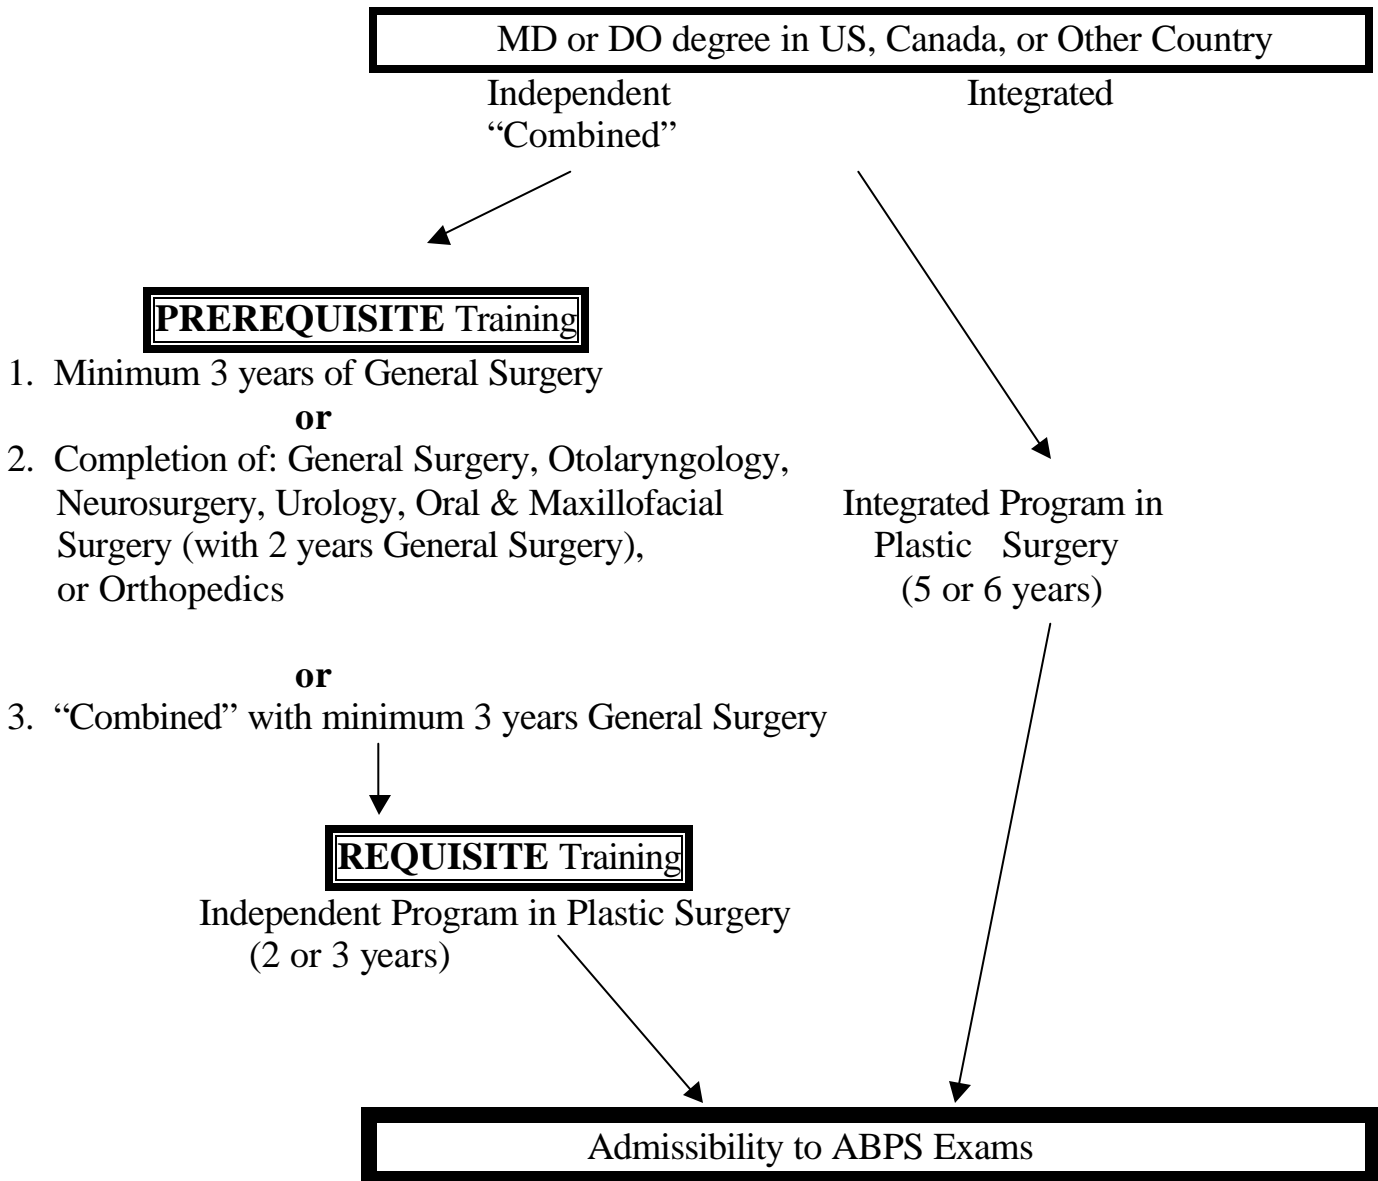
MD or DO degree in US, Canada, or Other Country

Independent
"Combined"

Integrated

**PREREQUISITE** Training

1. Minimum 3 years of General Surgery

**or**

2. Completion of: General Surgery, Otolaryngology, Neurosurgery, Urology, Oral & Maxillofacial Surgery (with 2 years General Surgery), or Orthopedics

**or**

3. "Combined" with minimum 3 years General Surgery

**REQUISITE** Training

Independent Program in Plastic Surgery
(2 or 3 years)

Integrated Program in
Plastic Surgery
(5 or 6 years)

Admissibility to ABPS Exams